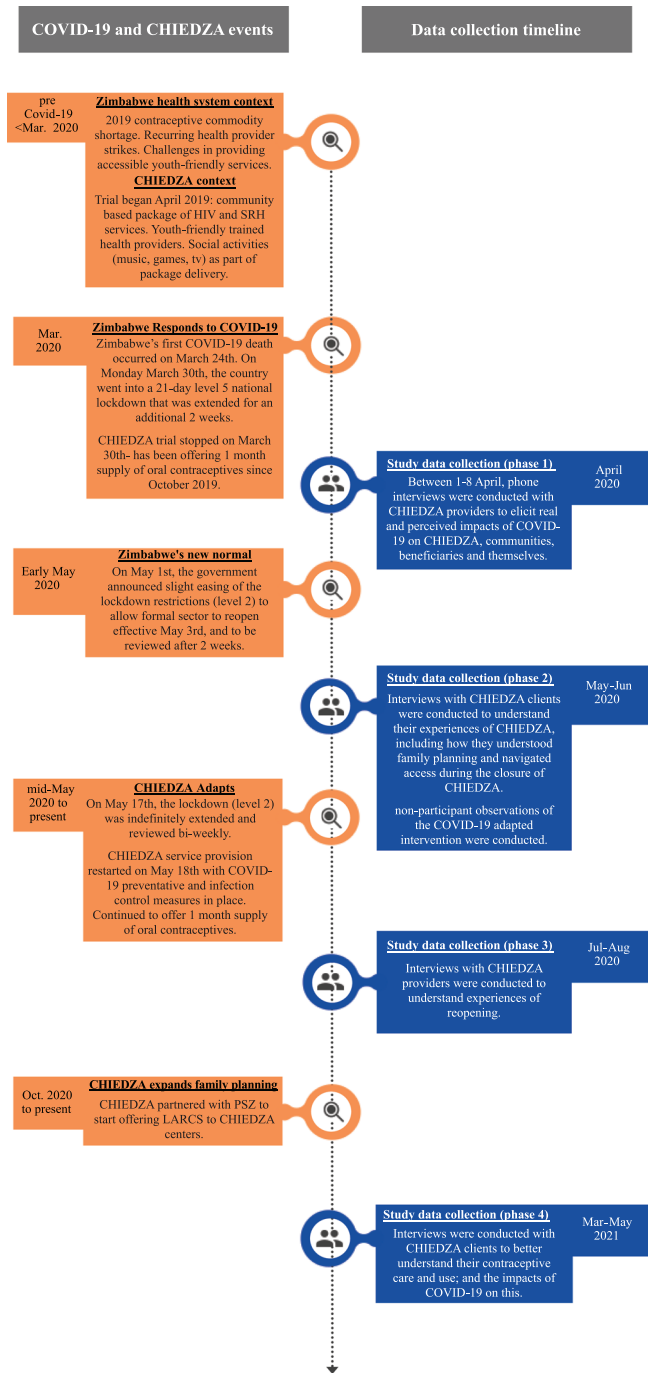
COVID-19 and CHIEDZA events

Data collection timeline

pre Covid-19 <Mar. 2020

Zimbabwe health system context
2019 contraceptive commodity shortage. Recurring health provider strikes. Challenges in providing accessible youth-friendly services.

CHIEDZA context
Trial began April 2019: community based package of HIV and SRH services. Youth-friendly trained health providers. Social activities (music, games, tv) as part of package delivery.

Mar. 2020

Zimbabwe Responds to COVID-19
Zimbabwe's first COVID-19 death occurred on March 24th. On Monday March 30th, the country went into a 21-day level 5 national lockdown that was extended for an additional 2 weeks.

CHIEDZA trial stopped on March 30th- has been offering 1 month supply of oral contraceptives since October 2019.

Study data collection (phase 1)
Between 1-8 April, phone interviews were conducted with CHIEDZA providers to elicit real and perceived impacts of COVID-19 on CHIEDZA, communities, beneficiaries and themselves.

April 2020

Early May 2020

Zimbabwe's new normal
On May 1st, the government announced slight easing of the lockdown restrictions (level 2) to allow formal sector to reopen effective May 3rd, and to be reviewed after 2 weeks.

Study data collection (phase 2)
Interviews with CHIEDZA clients were conducted to understand their experiences of CHIEDZA, including how they understood family planning and navigated access during the closure of CHIEDZA.

non-participant observations of the COVID-19 adapted intervention were conducted.

May-Jun 2020

mid-May 2020 to present

CHIEDZA Adapts
On May 17th, the lockdown (level 2) was indefinitely extended and reviewed bi-weekly.

CHIEDZA service provision restarted on May 18th with COVID-19 preventative and infection control measures in place. Continued to offer 1 month supply of oral contraceptives.

Study data collection (phase 3)
Interviews with CHIEDZA providers were conducted to understand experiences of reopening.

Jul-Aug 2020

Oct. 2020 to present

CHIEDZA expands family planning
CHIEDZA partnered with PSZ to start offering LARCS to CHIEDZA centers.

Study data collection (phase 4)
Interviews were conducted with CHIEDZA clients to better understand their contraceptive care and use; and the impacts of COVID-19 on this.

Mar-May 2021